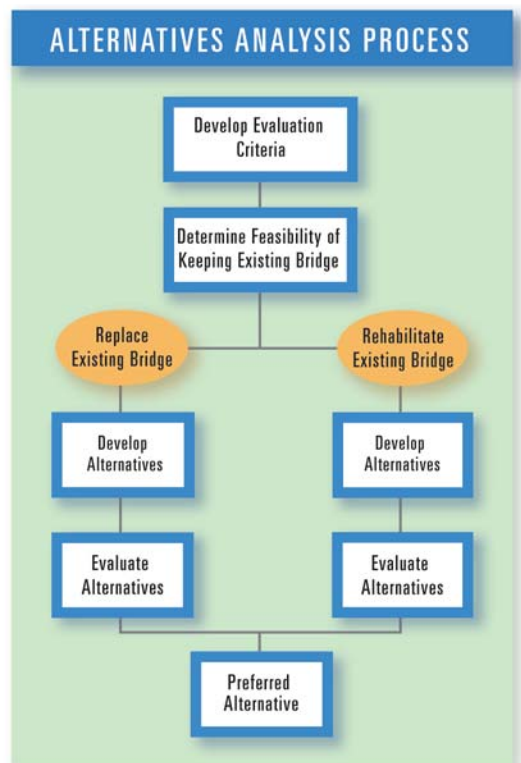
ALTERNATIVES ANALYSIS PROCESS

Develop Evaluation Criteria

Determine Feasibility of Keeping Existing Bridge

Replace Existing Bridge

Rehabilitate Existing Bridge

Develop Alternatives

Evaluate Alternatives

Develop Alternatives

Evaluate Alternatives

Preferred Alternative